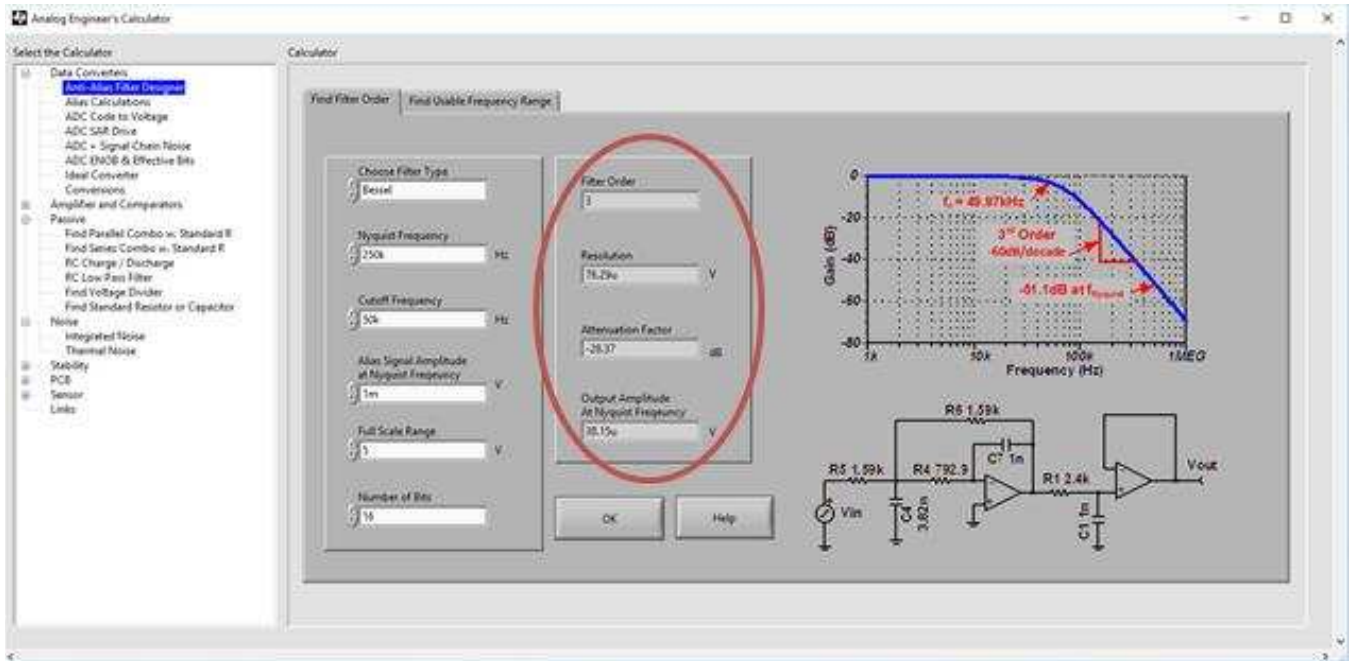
Analog Engineer's Calculator

Select the Calculator

Data Converters
Anti-Alias Filter Designer
Alias Calculations
ADC Code to Voltage
ADC SAR Drive
ADC + Signal Chain Noise
ADC ENOB & Effective Bits
Ideal Converter
Conversions
Amplifier and Comparators
Passive
Find Parallel Combo w. Standard R
Find Series Combo w. Standard R
RC Charge / Discharge
RC Low Pass Filter
Find Voltage Divider
Find Standard Resistor or Capacitor
Noise
Integrated Noise
Thermal Noise
Stability
PCB
Sensor
Links

Calculator

Find Filter Order | Find Usable Frequency Range

Choose Filter Type
Bessel

Nyquist Frequency
250k Hz

Cutoff Frequency
50k Hz

Alias Signal Amplitude at Nyquist Frequency V
1m

Full Scale Range
5 V

Number of Bits
16

Filter Order
3

Resolution
76.29u V

Attenuation Factor
-28.37 dB

Output Amplitude At Nyquist Frequency
38.15u V

OK

Help

0
-20
-40
-60
-80
Gain (dB)
1k
10k
100k
1MEG
Frequency (Hz)
$f_c$ = 49.97kHz
3$^{rd}$ Order
-60dB/decade
-61.1dB at $f_{Nyquist}$

R6 1.59k
C7 1n
R5 1.59k
R4 792.9
R1 2.4k
Vin
C4 3.93n
C1 1n
Vout